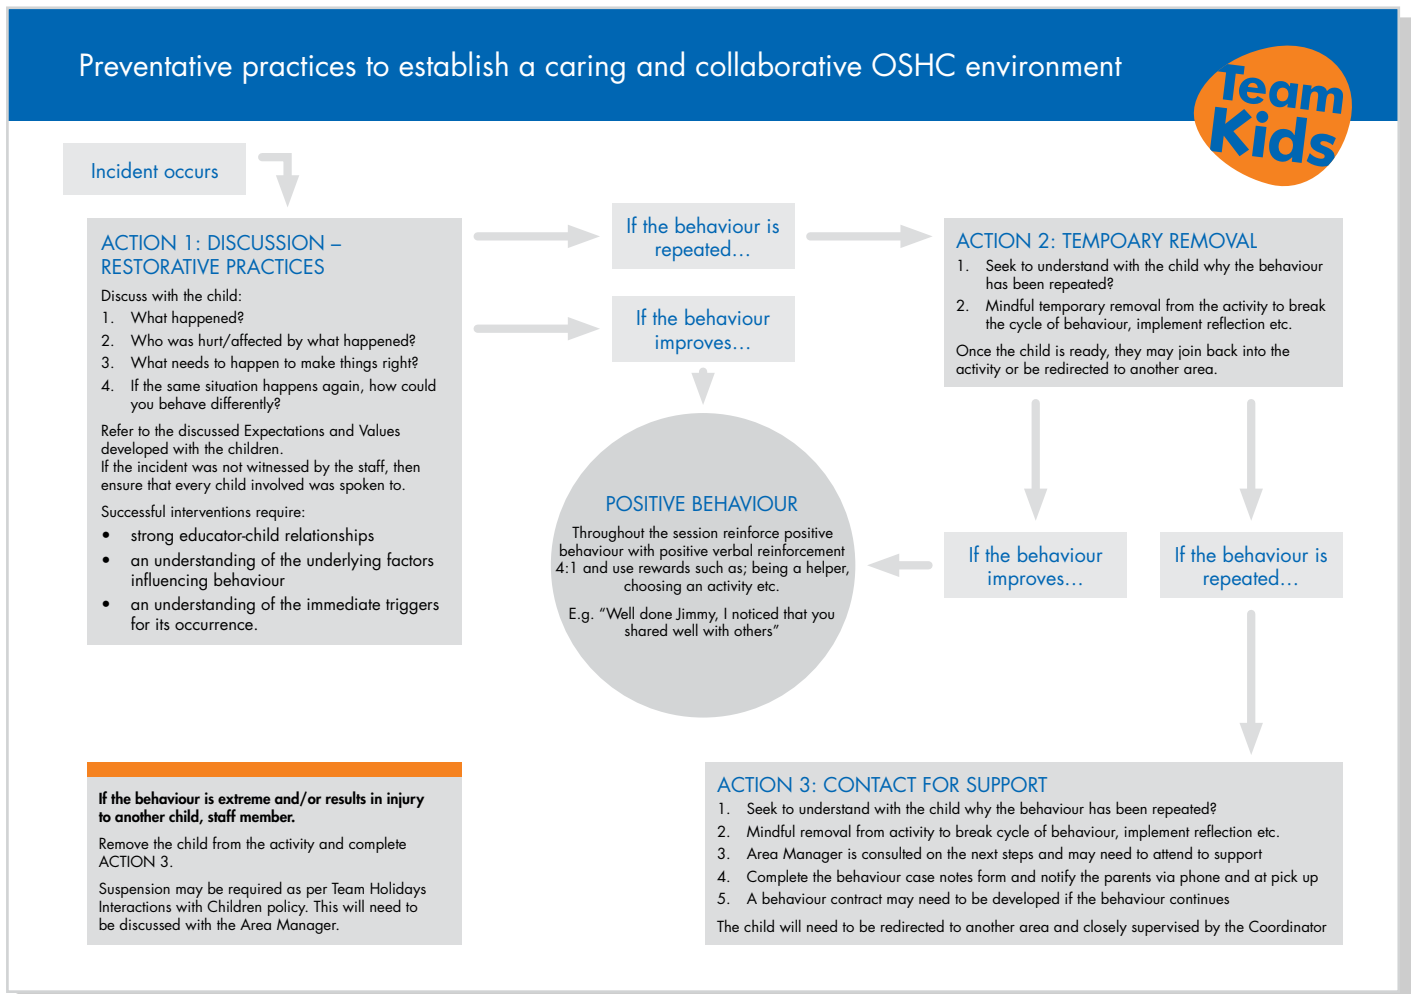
Preventative practices to establish a caring and collaborative OSHC environment

Team Kids

Incident occurs

ACTION 1: DISCUSSION – RESTORATIVE PRACTICES

Discuss with the child:

1. What happened?
2. Who was hurt/affected by what happened?
3. What needs to happen to make things right?
4. If the same situation happens again, how could you behave differently?

Refer to the discussed Expectations and Values developed with the children.
If the incident was not witnessed by the staff, then ensure that every child involved was spoken to.

Successful interventions require:

- strong educator-child relationships
- an understanding of the underlying factors influencing behaviour
- an understanding of the immediate triggers for its occurrence.

If the behaviour is repeated…

If the behaviour improves…

ACTION 2: TEMPORARY REMOVAL

1. Seek to understand with the child why the behaviour has been repeated?
2. Mindful temporary removal from the activity to break the cycle of behaviour, implement reflection etc.

Once the child is ready, they may join back into the activity or be redirected to another area.

POSITIVE BEHAVIOUR

Throughout the session reinforce positive behaviour with positive verbal reinforcement 4:1 and use rewards such as; being a helper, choosing an activity etc.

E.g. "Well done Jimmy, I noticed that you shared well with others"

If the behaviour improves…

If the behaviour is repeated…

If the behaviour is extreme and/or results in injury to another child, staff member.

Remove the child from the activity and complete ACTION 3.

Suspension may be required as per Team Holidays Interactions with Children policy. This will need to be discussed with the Area Manager.

ACTION 3: CONTACT FOR SUPPORT

1. Seek to understand with the child why the behaviour has been repeated?
2. Mindful removal from activity to break cycle of behaviour, implement reflection etc.
3. Area Manager is consulted on the next steps and may need to attend to support
4. Complete the behaviour case notes form and notify the parents via phone and at pick up
5. A behaviour contract may need to be developed if the behaviour continues

The child will need to be redirected to another area and closely supervised by the Coordinator